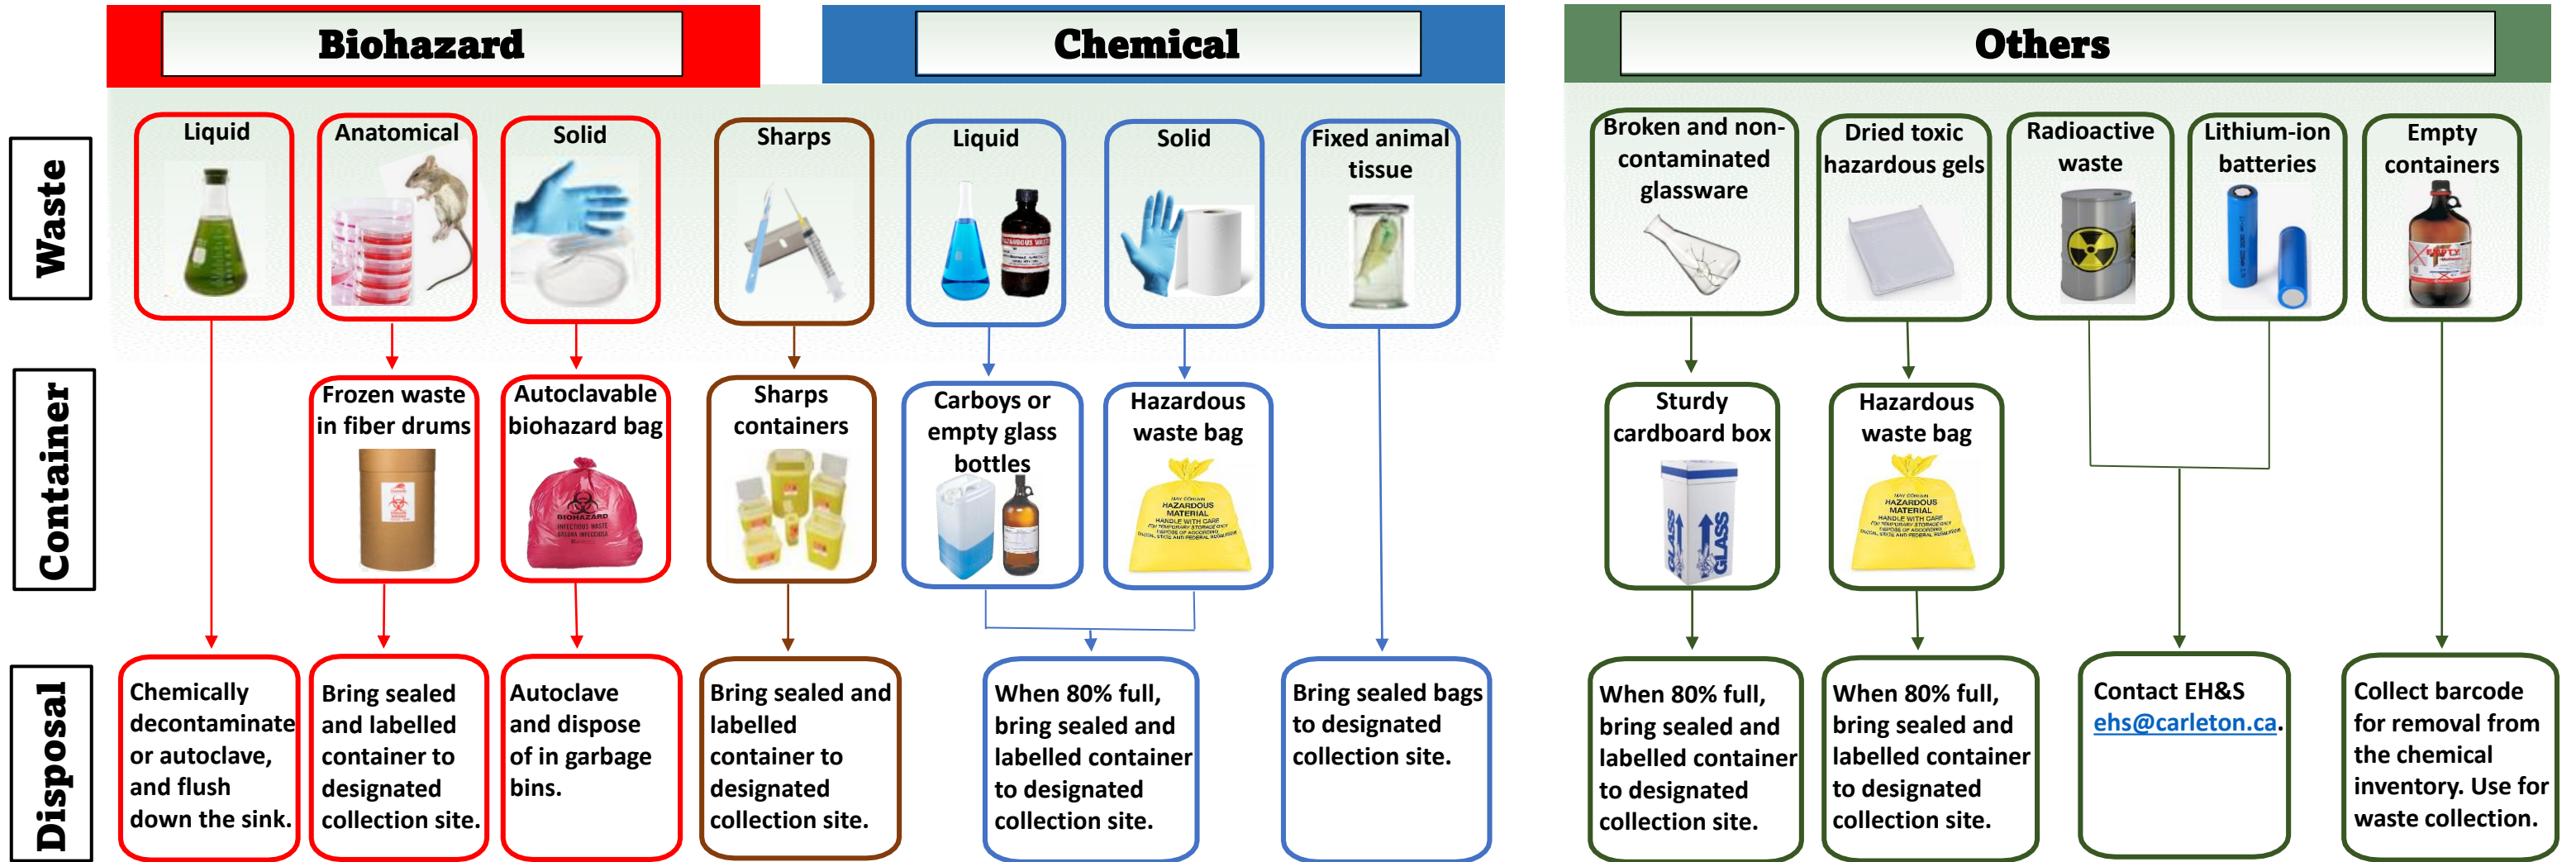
Biohazard

Chemical

Others

Waste

Liquid

Anatomical

Solid

Sharps

Liquid

HAZARDOUS WASTE

Solid

Fixed animal tissue

Broken and non-contaminated glassware

Dried toxic hazardous gels

Radioactive waste

Lithium-ion batteries

Empty containers

EMPTY

Container

Frozen waste in fiber drums

Autoclavable biohazard bag

BIOHAZARD

Sharps containers

Carboys or empty glass bottles

Hazardous waste bag

HAZARDOUS MATERIAL HANDLE WITH CARE

Sturdy cardboard box

GLASS

GLASS

Hazardous waste bag

HAZARDOUS MATERIAL HANDLE WITH CARE

Disposal

Chemically decontaminate or autoclave, and flush down the sink.

Bring sealed and labelled container to designated collection site.

Autoclave and dispose of in garbage bins.

Bring sealed and labelled container to designated collection site.

When 80% full, bring sealed and labelled container to designated collection site.

Bring sealed bags to designated collection site.

When 80% full, bring sealed and labelled container to designated collection site.

When 80% full, bring sealed and labelled container to designated collection site.

Contact EH&S ehs@carleton.ca.

Collect barcode for removal from the chemical inventory. Use for waste collection.